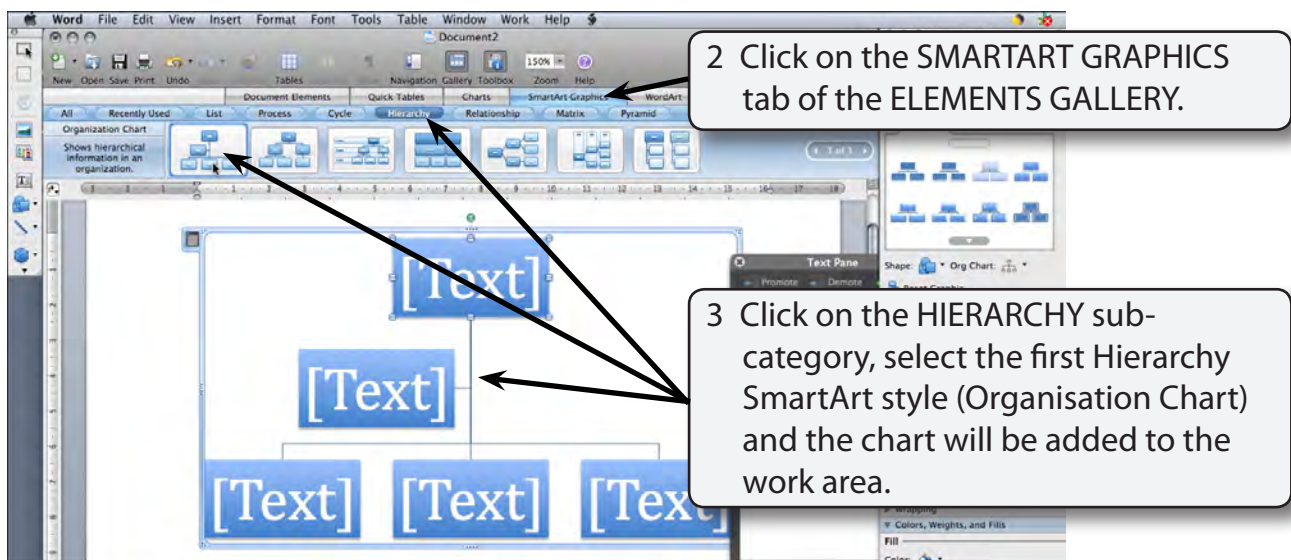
Word File Edit View Insert Format Font Tools Table Window Work Help

Document2

New Open Save Print Undo Tables Navigation Gallery Toolbox Zoom Help

150%

Document Elements Quick Tables Charts SmartArt Graphics WordArt

All Recently Used List Process Cycle Hierarchy Relationship Matrix Pyramid

Organization Chart

Shows hierarchical information in an organization.

1 of 1

2 Click on the SMARTART GRAPHICS tab of the ELEMENTS GALLERY.

[Text]

[Text]

[Text] [Text] [Tex

Text Pane

Promote Demote

Shape: Org Chart:

3 Click on the HIERARCHY sub-category, select the first Hierarchy SmartArt style (Organisation Chart) and the chart will be added to the work area.

Colors, Weights, and Fills

Fill

Color: